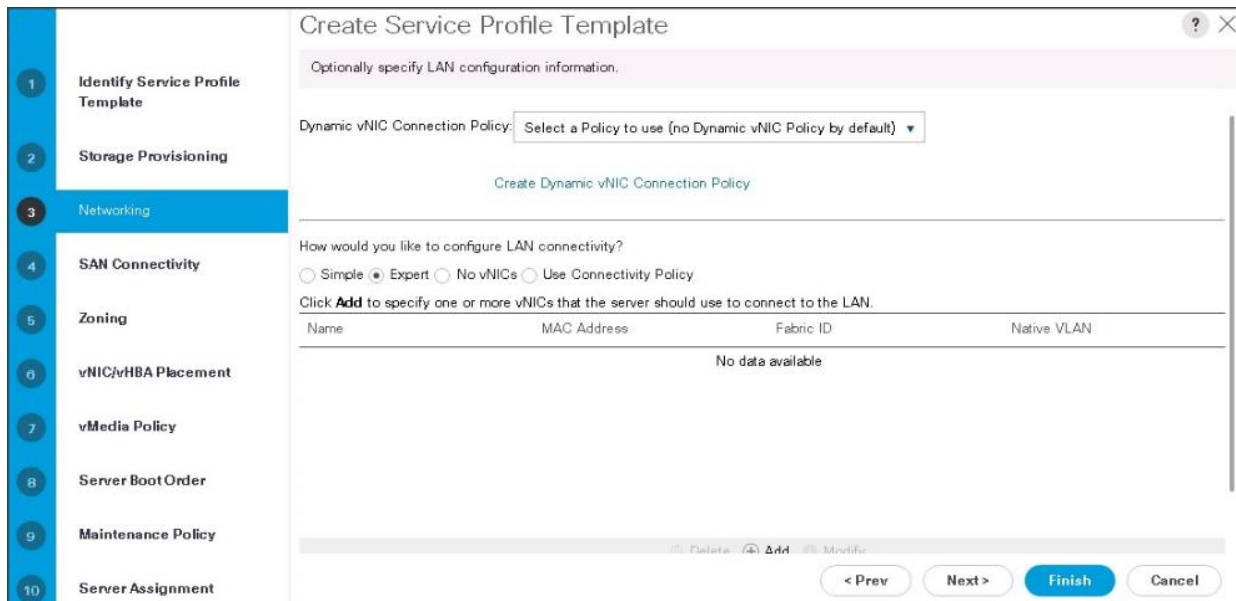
Create Service Profile Template

? ×

1 Identify Service Profile Template

2 Storage Provisioning

3 Networking

4 SAN Connectivity

5 Zoning

6 vNIC/vHBA Placement

7 vMedia Policy

8 Server Boot Order

9 Maintenance Policy

10 Server Assignment

Optionally specify LAN configuration information.

Dynamic vNIC Connection Policy: Select a Policy to use (no Dynamic vNIC Policy by default) ▾

Create Dynamic vNIC Connection Policy

How would you like to configure LAN connectivity?

Simple Expert No vNICs Use Connectivity Policy

Click **Add** to specify one or more vNICs that the server should use to connect to the LAN.

| Name | MAC Address | Fabric ID | Native VLAN |
|---|---|---|---|
| No data available | | | |

Delete Add Modify

< Prev Next > Finish Cancel